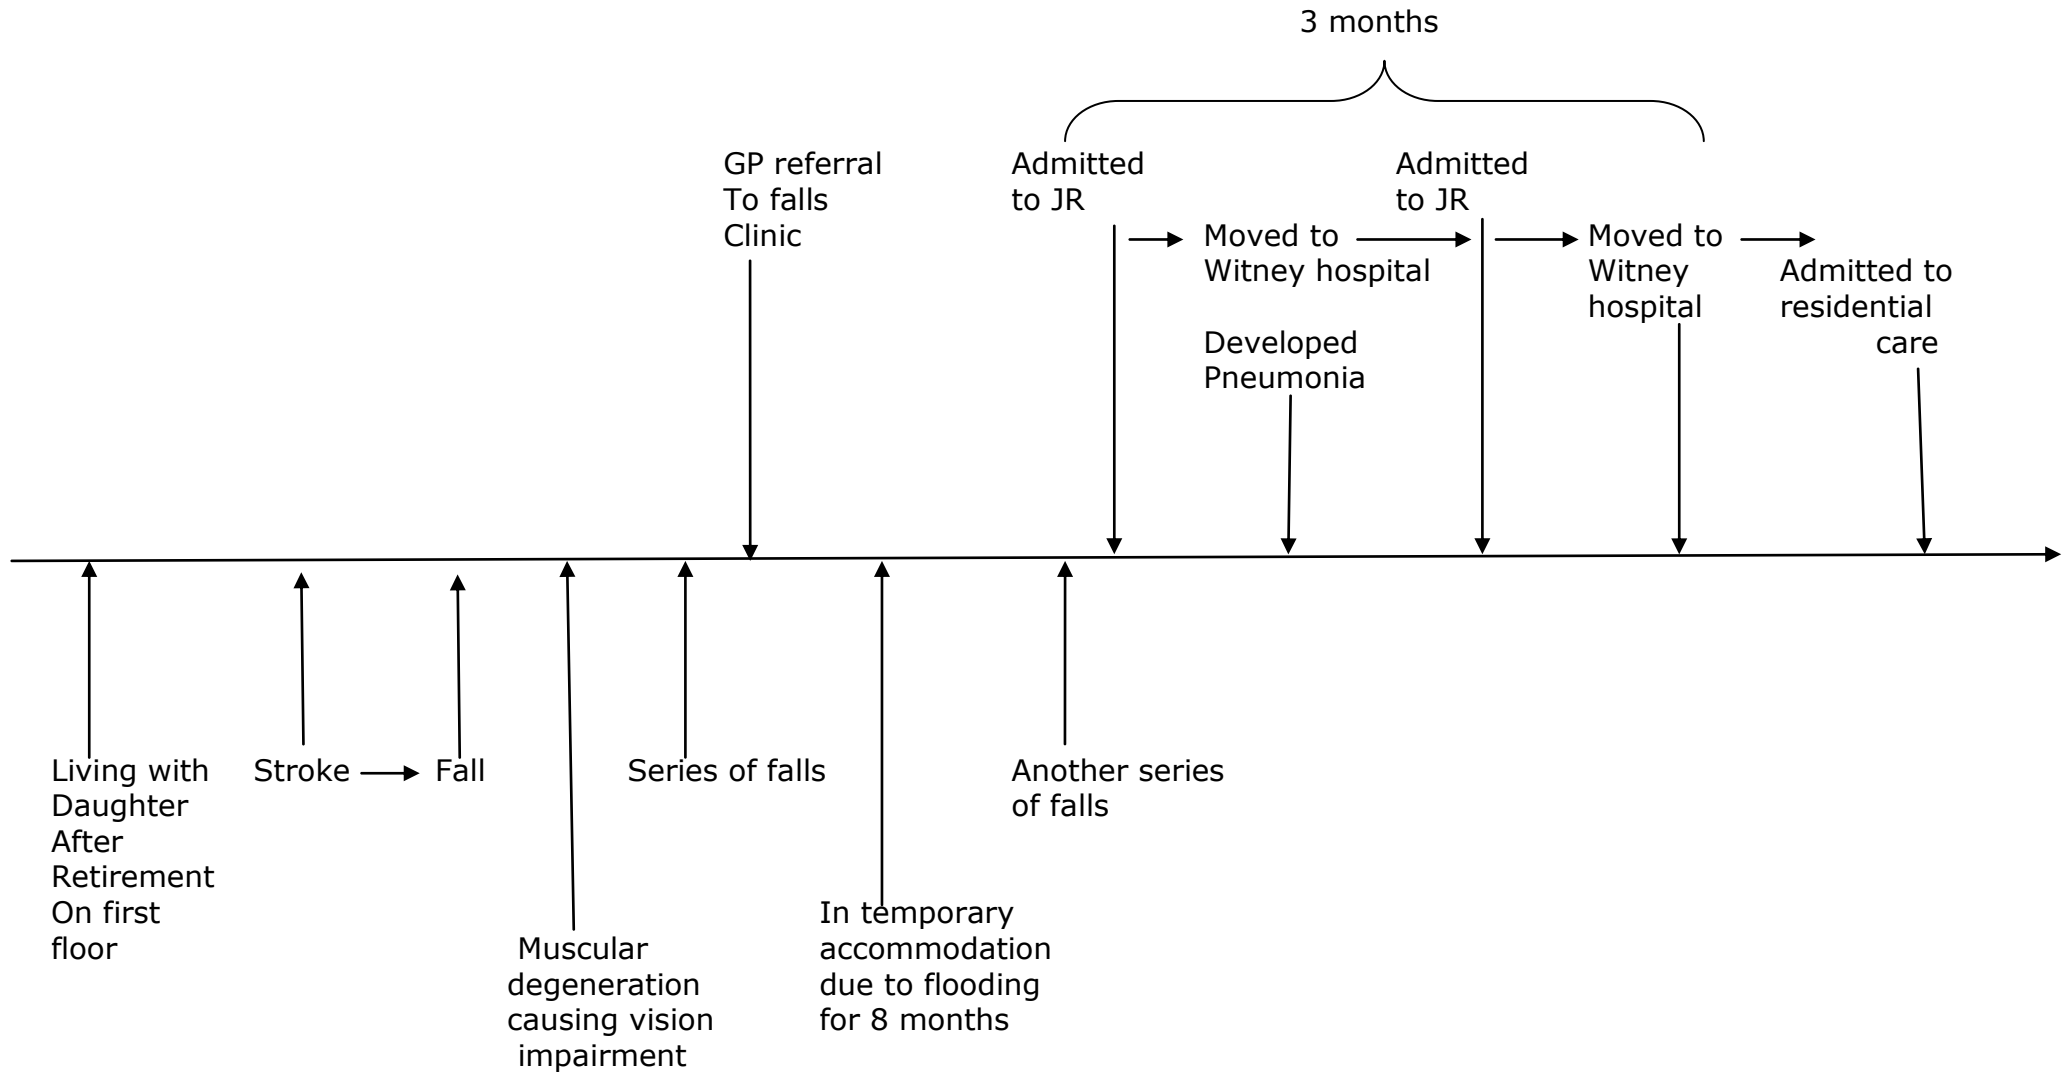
3 months

GP referral To falls Clinic

Admitted to JR

Moved to Witney hospital

Developed Pneumonia

Admitted to JR

Moved to Witney hospital

Admitted to residential care

Living with Daughter After Retirement On first floor

Stroke

Fall

Muscular degeneration causing vision impairment

Series of falls

In temporary accommodation due to flooding for 8 months

Another series of falls